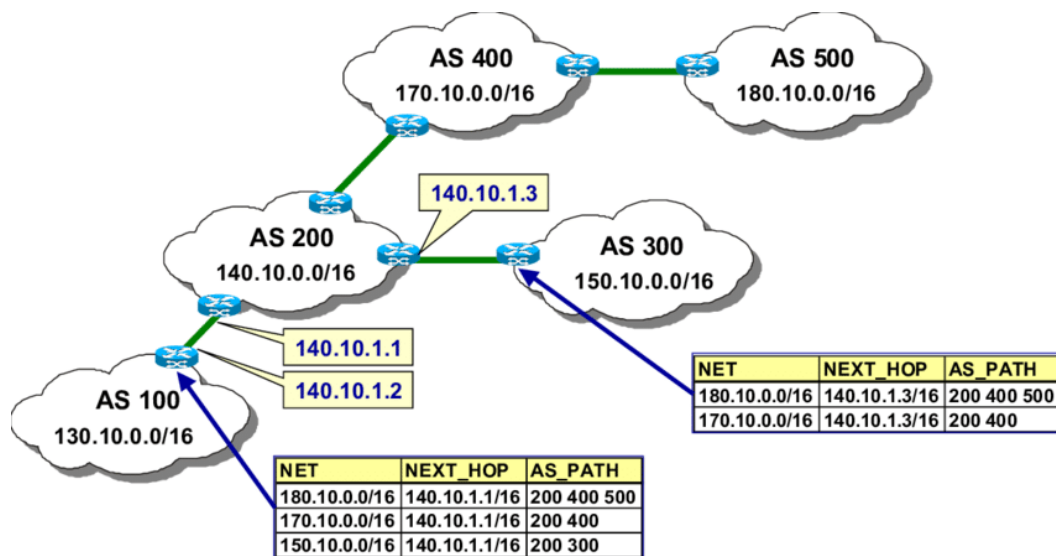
AS 400
170.10.0.0/16

AS 500
180.10.0.0/16

140.10.1.3

AS 200
140.10.0.0/16

AS 300
150.10.0.0/16

140.10.1.1

140.10.1.2

AS 100
130.10.0.0/16

| NET | NEXT_HOP | AS_PATH |
|---|---|---|
| 180.10.0.0/16 | 140.10.1.3/16 | 200 400 500 |
| 170.10.0.0/16 | 140.10.1.3/16 | 200 400 |

| NET | NEXT_HOP | AS_PATH |
|---|---|---|
| 180.10.0.0/16 | 140.10.1.1/16 | 200 400 500 |
| 170.10.0.0/16 | 140.10.1.1/16 | 200 400 |
| 150.10.0.0/16 | 140.10.1.1/16 | 200 300 |